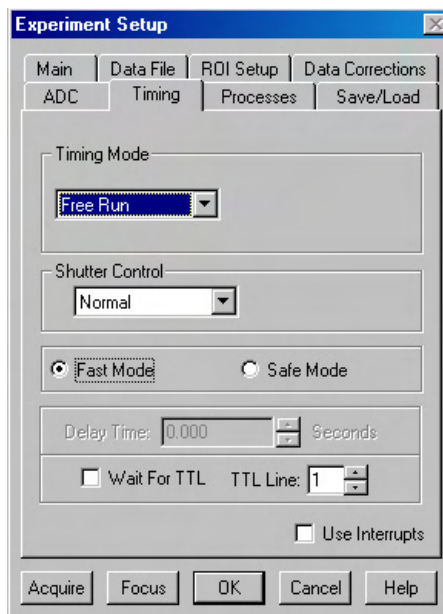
Experiment Setup

Main | Data File | ROI Setup | Data Corrections
ADC | Timing | Processes | Save/Load

Timing Mode
Free Run

Shutter Control
Normal

Fast Mode
Safe Mode

Delay Time: 0.000 Seconds

Wait For TTL
TTL Line: 1

Use Interrupts

Acquire
Focus
OK
Cancel
Help